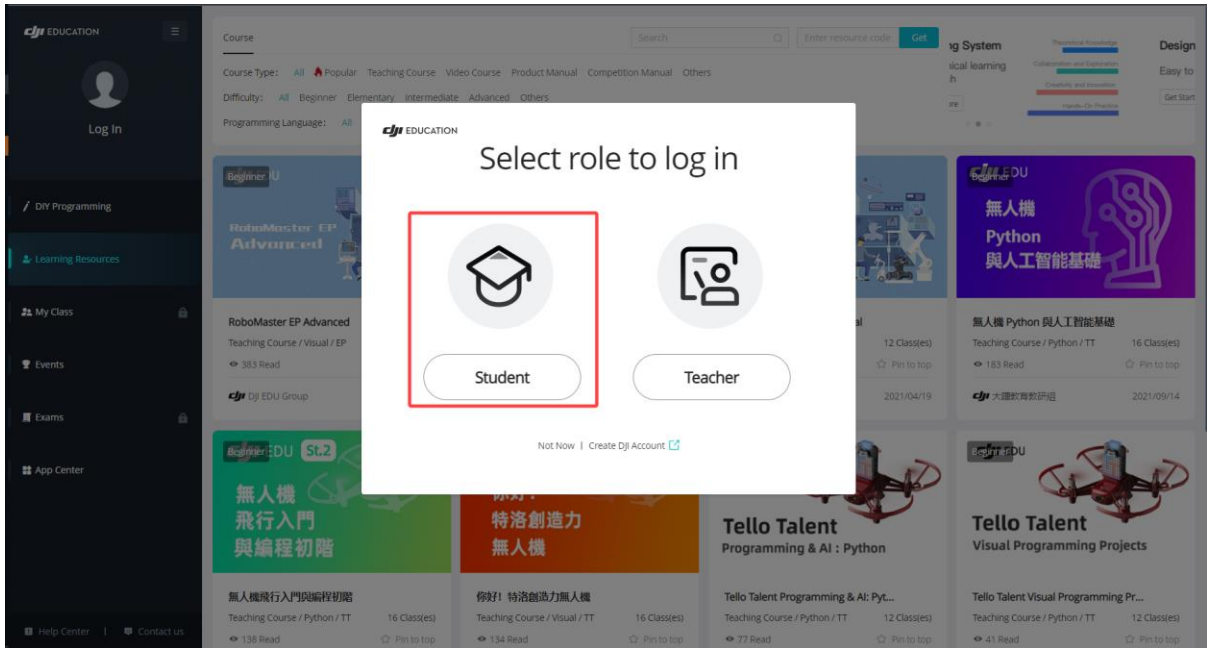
dji EDUCATION

Log In

DIY Programming

Learning Resources

My Class

Events

Exams

App Center

Help Center | Contact us

Course

Search

Enter resource code

Get

Course Type: All Popular Teaching Course Video Course Product Manual Competition Manual Others

Difficulty: All Beginner Elementary Intermediate Advanced Others

Programming Language: All

ng System

ical learning

h

Theoretical Knowledge

Collaboration and Exploration

Creativity and Innovation

Hands-On Practice

Design

Easy to

Get Start

Beginner

RoboMaster EP Advanced

RoboMaster EP Advanced

Teaching Course / Visual / EP

383 Read

DJI EDU Group

Beginner

無人機 Python 與人工智能基礎

無人機 Python 與人工智能基礎

Teaching Course / Python / TT

16 Class(es)

183 Read

Pin to top

大疆教育教研組

2021/09/14

12 Class(es)

Pin to top

2021/04/19

Beginner EDU St.2

無人機 飛行入門 與編程初階

無人機飛行入門與編程初階

Teaching Course / Python / TT

16 Class(es)

138 Read

Pin to top

你好！特洛創造力無人機

你好！特洛創造力無人機

Teaching Course / Visual / TT

16 Class(es)

134 Read

Pin to top

Tello Talent Programming & AI : Python

Tello Talent Programming & AI: Pyt...

Teaching Course / Python / TT

12 Class(es)

77 Read

Pin to top

Beginner EDU

Tello Talent Visual Programming Projects

Tello Talent Visual Programming Pr...

Teaching Course / Python / TT

12 Class(es)

41 Read

Pin to top

dji EDUCATION

Select role to log in

Student

Teacher

Not Now | Create DJI Account